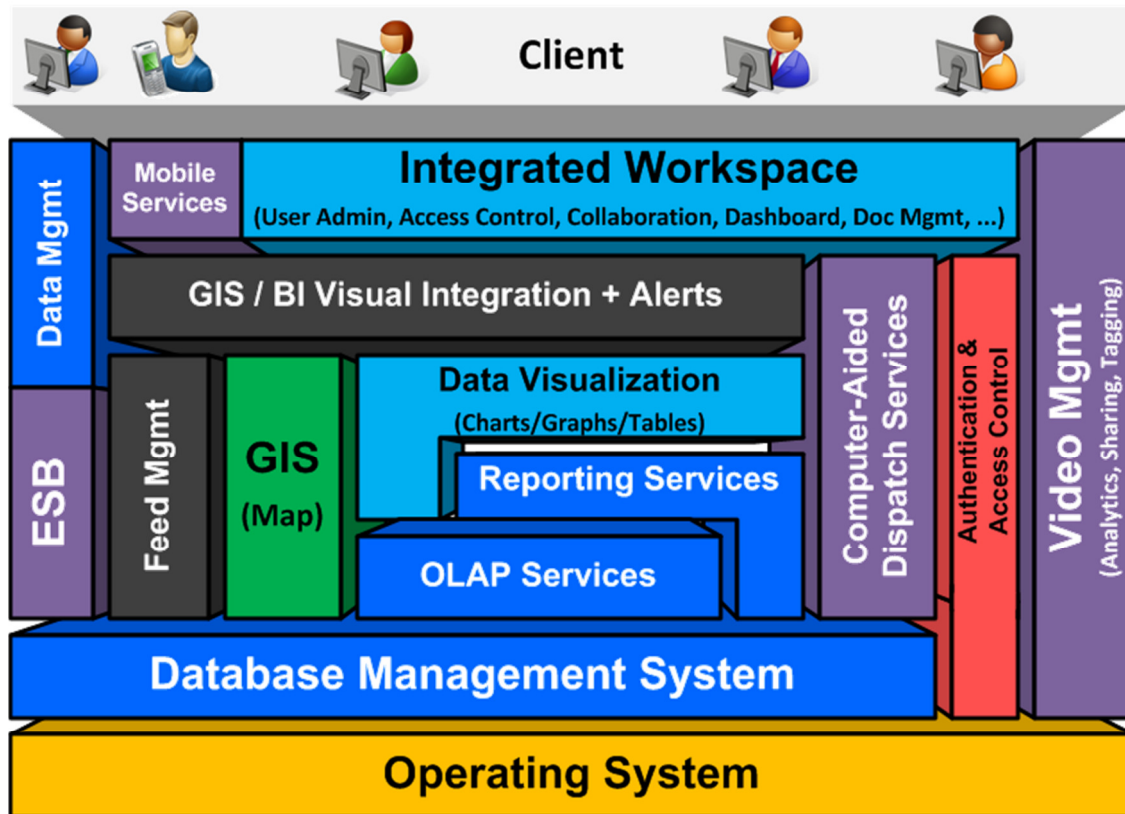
Client

Data Mgmt

Mobile Services

Integrated Workspace
(User Admin, Access Control, Collaboration, Dashboard, Doc Mgmt, ...)

Video Mgmt
(Analytics, Sharing, Tagging)

GIS / BI Visual Integration + Alerts

Computer-Aided Dispatch Services

Authentication & Access Control

ESB

Feed Mgmt

GIS
(Map)

Data Visualization
(Charts/Graphs/Tables)

Reporting Services

OLAP Services

Database Management System

Operating System